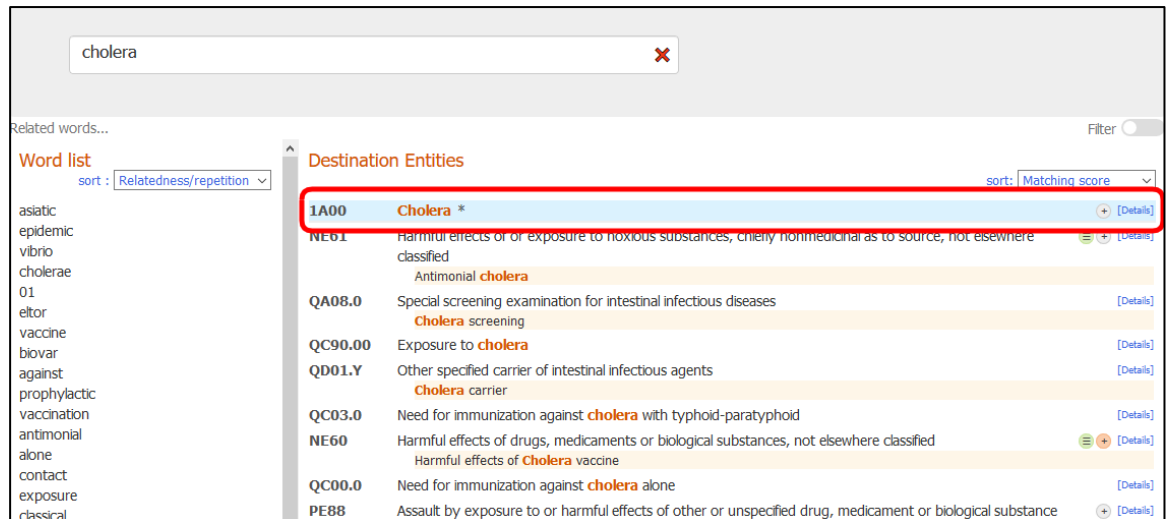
cholera

Related words...

Filter

Word list

sort : Relatedness/repetition

asiatic
epidemic
vibrio
cholerae
01
eltor
vaccine
biovar
against
prophylactic
vaccination
antimonial
alone
contact
exposure
classical

Destination Entities

sort: Matching score

| | | |
|---|---|---|
| 1A00 | Cholera * | [Details] |
| NE61 | Harmful effects of or exposure to noxious substances, chiefly nonmedicinal as to source, not elsewhere classified<br>Antimonial cholera | [Details] |
| QA08.0 | Special screening examination for intestinal infectious diseases<br>Cholera screening | [Details] |
| QC90.00 | Exposure to cholera | [Details] |
| QD01.Y | Other specified carrier of intestinal infectious agents<br>Cholera carrier | [Details] |
| QC03.0 | Need for immunization against cholera with typhoid-paratyphoid | [Details] |
| NE60 | Harmful effects of drugs, medicaments or biological substances, not elsewhere classified<br>Harmful effects of Cholera vaccine | [Details] |
| QC00.0 | Need for immunization against cholera alone | [Details] |
| PE88 | Assault by exposure to or harmful effects of other or unspecified drug, medicament or biological substance | [Details] |